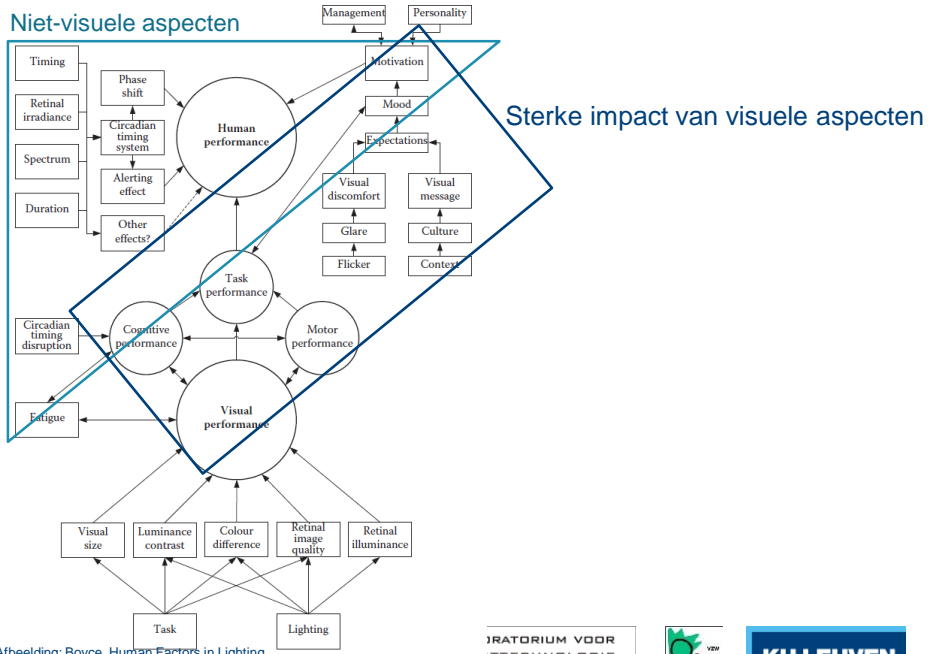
Niet-visuele aspecten

Sterke impact van visuele aspecten

Management

Personality

Motivation

Mood

Expectations

Visual discomfort

Visual message

Glare

Culture

Flicker

Context

Timing

Retinal irradiance

Spectrum

Duration

Phase shift

Circadian timing system

Alerting effect

Other effects?

Human performance

Task performance

Circadian timing disruption

Cognitive performance

Motor performance

Fatigue

Visual performance

Visual size

Luminance contrast

Colour difference

Retinal image quality

Retinal illuminance

Task

Lighting

Afbeelding: Boyce, Human Factors in Lighting

ORATORIUM VOOR

VZW

KU LEUVEN